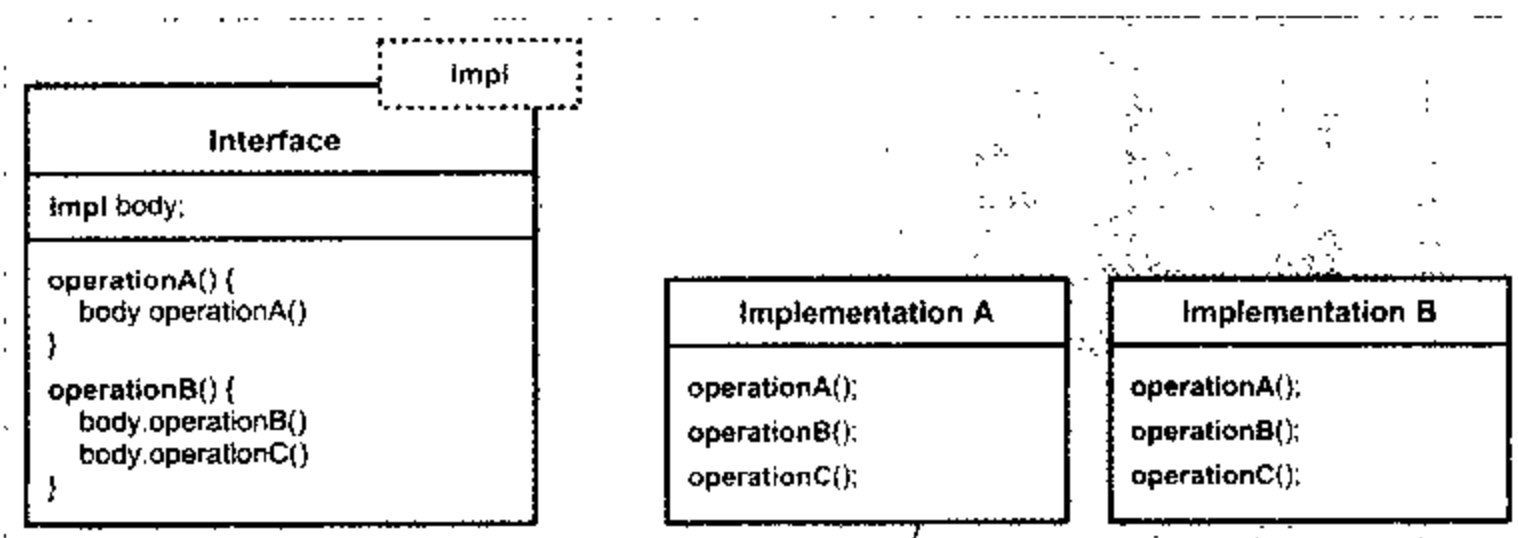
impl

Interface

impl body;

operationA() {
body operationA()
}
operationB() {
body.operationB()
body.operationC()
}

Implementation A

operationA();
operationB();
operationC();

Implementation B

operationA();
operationB();
operationC();